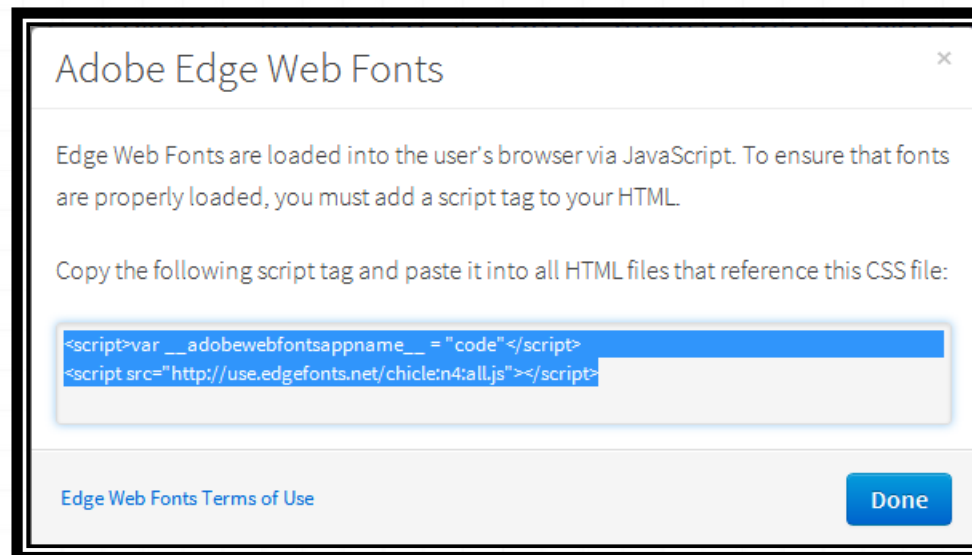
Adobe Edge Web Fonts

×

Edge Web Fonts are loaded into the user's browser via JavaScript. To ensure that fonts are properly loaded, you must add a script tag to your HTML.

Copy the following script tag and paste it into all HTML files that reference this CSS file:

<script>var __adobewebfontsappname__ = "code"</script>
<script src="http://use.edgefonts.net/chicle:n4:all.js"></script>

Edge Web Fonts Terms of Use

Done